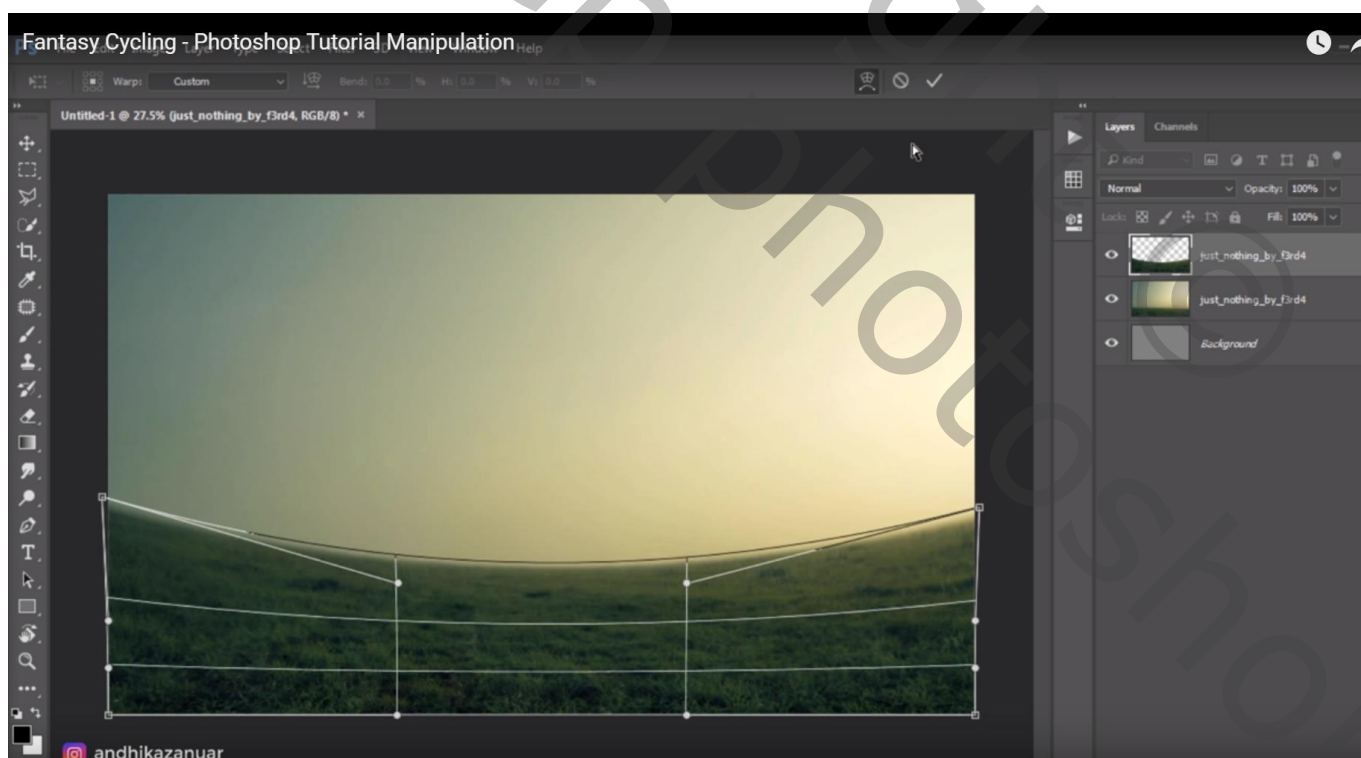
Fantasy Cycling - Photoshop Tutorial Manipulation Help

Warp: Custom Bend: 0.0 % H: 0.0 % V: 0.0 %

Untitled-1 @ 27.5% (just_nothing_by_f3rd4, RGB/8) * ×

Layers Channels

Kind

Normal Opacity: 100%

Lock: Fill: 100%

just_nothing_by_f3rd4

just_nothing_by_f3rd4

Background

andhikazanuar